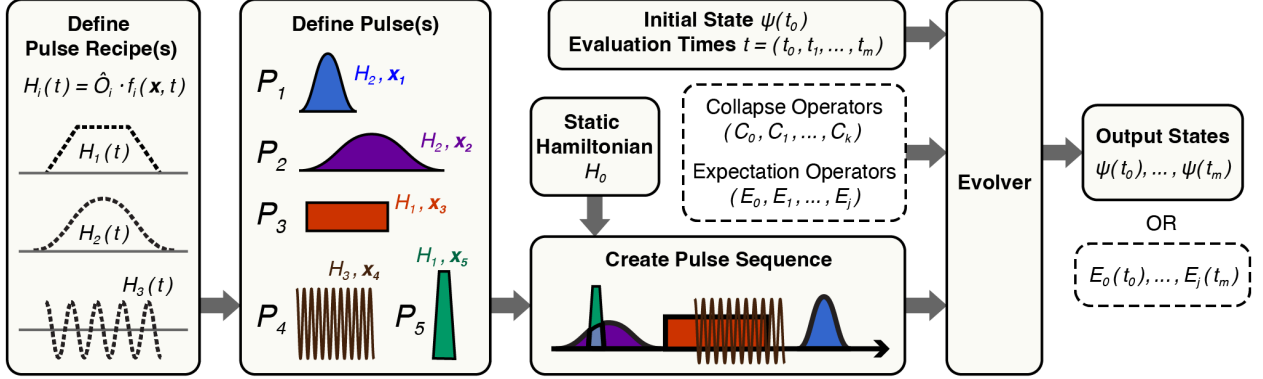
**Define Pulse Recipe(s)**

$H_i(t) = \hat{O}_i \cdot f_i(\boldsymbol{x}, t)$

$H_1(t)$

$H_2(t)$

$H_3(t)$

**Define Pulse(s)**

$P_1$ $H_2, \boldsymbol{x}_1$

$P_2$ $H_2, \boldsymbol{x}_2$

$P_3$ $H_1, \boldsymbol{x}_3$

$H_3, \boldsymbol{x}_4$ $H_1, \boldsymbol{x}_5$

$P_4$ $P_5$

**Initial State** $\psi(t_0)$
**Evaluation Times** $t = (t_0, t_1, \ldots, t_m)$

**Static Hamiltonian**
$H_0$

Collapse Operators
$(C_0, C_1, \ldots, C_k)$

Expectation Operators
$(E_0, E_1, \ldots, E_j)$

**Create Pulse Sequence**

**Evolver**

**Output States**
$\psi(t_0), \ldots, \psi(t_m)$

OR

$E_0(t_0), \ldots, E_j(t_m)$